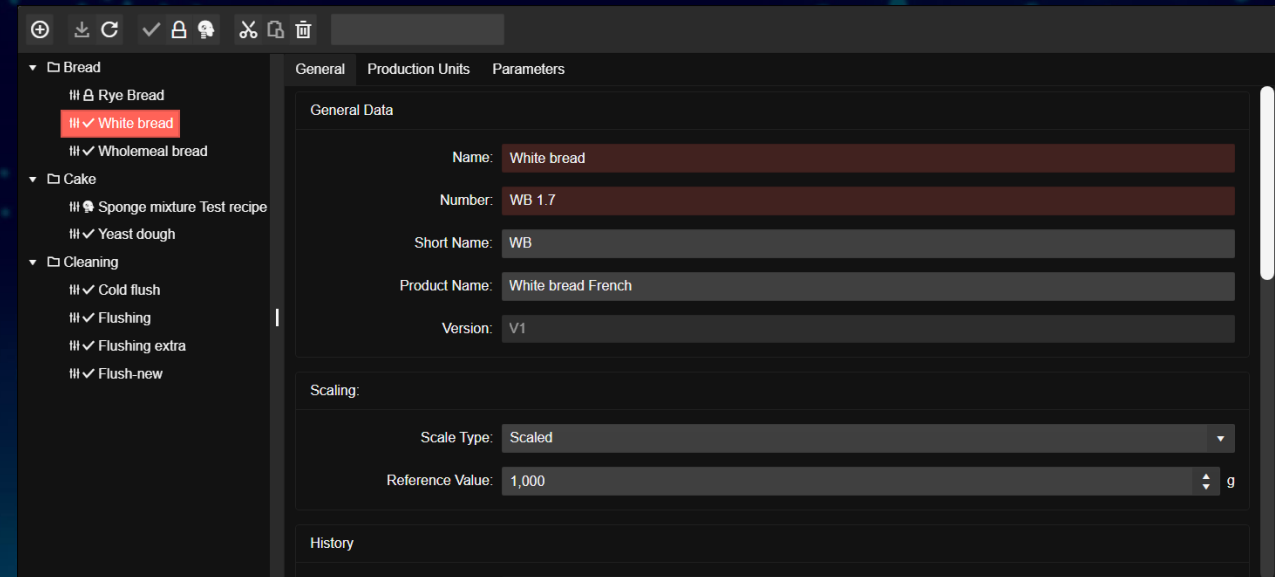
Bread
Rye Bread
White bread
Wholemeal bread
Cake
Sponge mixture Test recipe
Yeast dough
Cleaning
Cold flush
Flushing
Flushing extra
Flush-new

General Production Units Parameters

General Data

Name: White bread
Number: WB 1.7
Short Name: WB
Product Name: White bread French
Version: V1

Scaling:

Scale Type: Scaled
Reference Value: 1,000 g

History